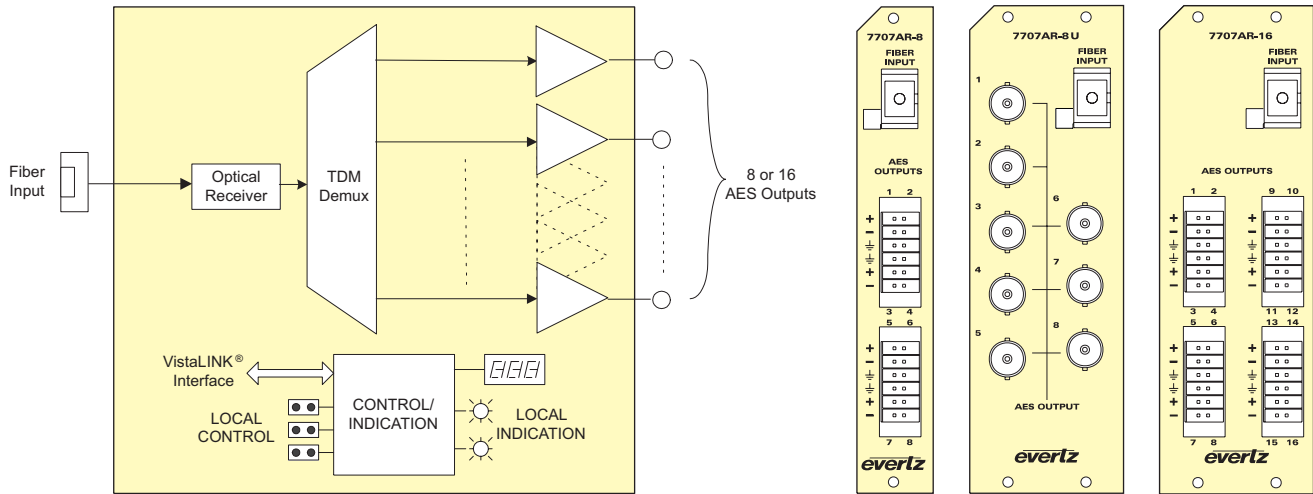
Fiber Input

Optical Receiver

TDM Demux

8 or 16 AES Outputs

VistaLINK® Interface

CONTROL/ INDICATION

LOCAL CONTROL

LOCAL INDICATION

7707AR-8

FIBER INPUT

AES OUTPUTS

1 2

+
−
⏚
⏚
+
−

3 4

5 6

+
−
⏚
⏚
+
−

7 8

everlz

7707AR-8U

FIBER INPUT

1

2

3

4

5

6

7

8

AES OUTPUT

everlz

7707AR-16

FIBER INPUT

AES OUTPUTS

1 2

9 10

+
−
⏚
⏚
+
−

3 4

11 12

5 6

13 14

+
−
⏚
⏚
+
−

7 8

15 16

everlz